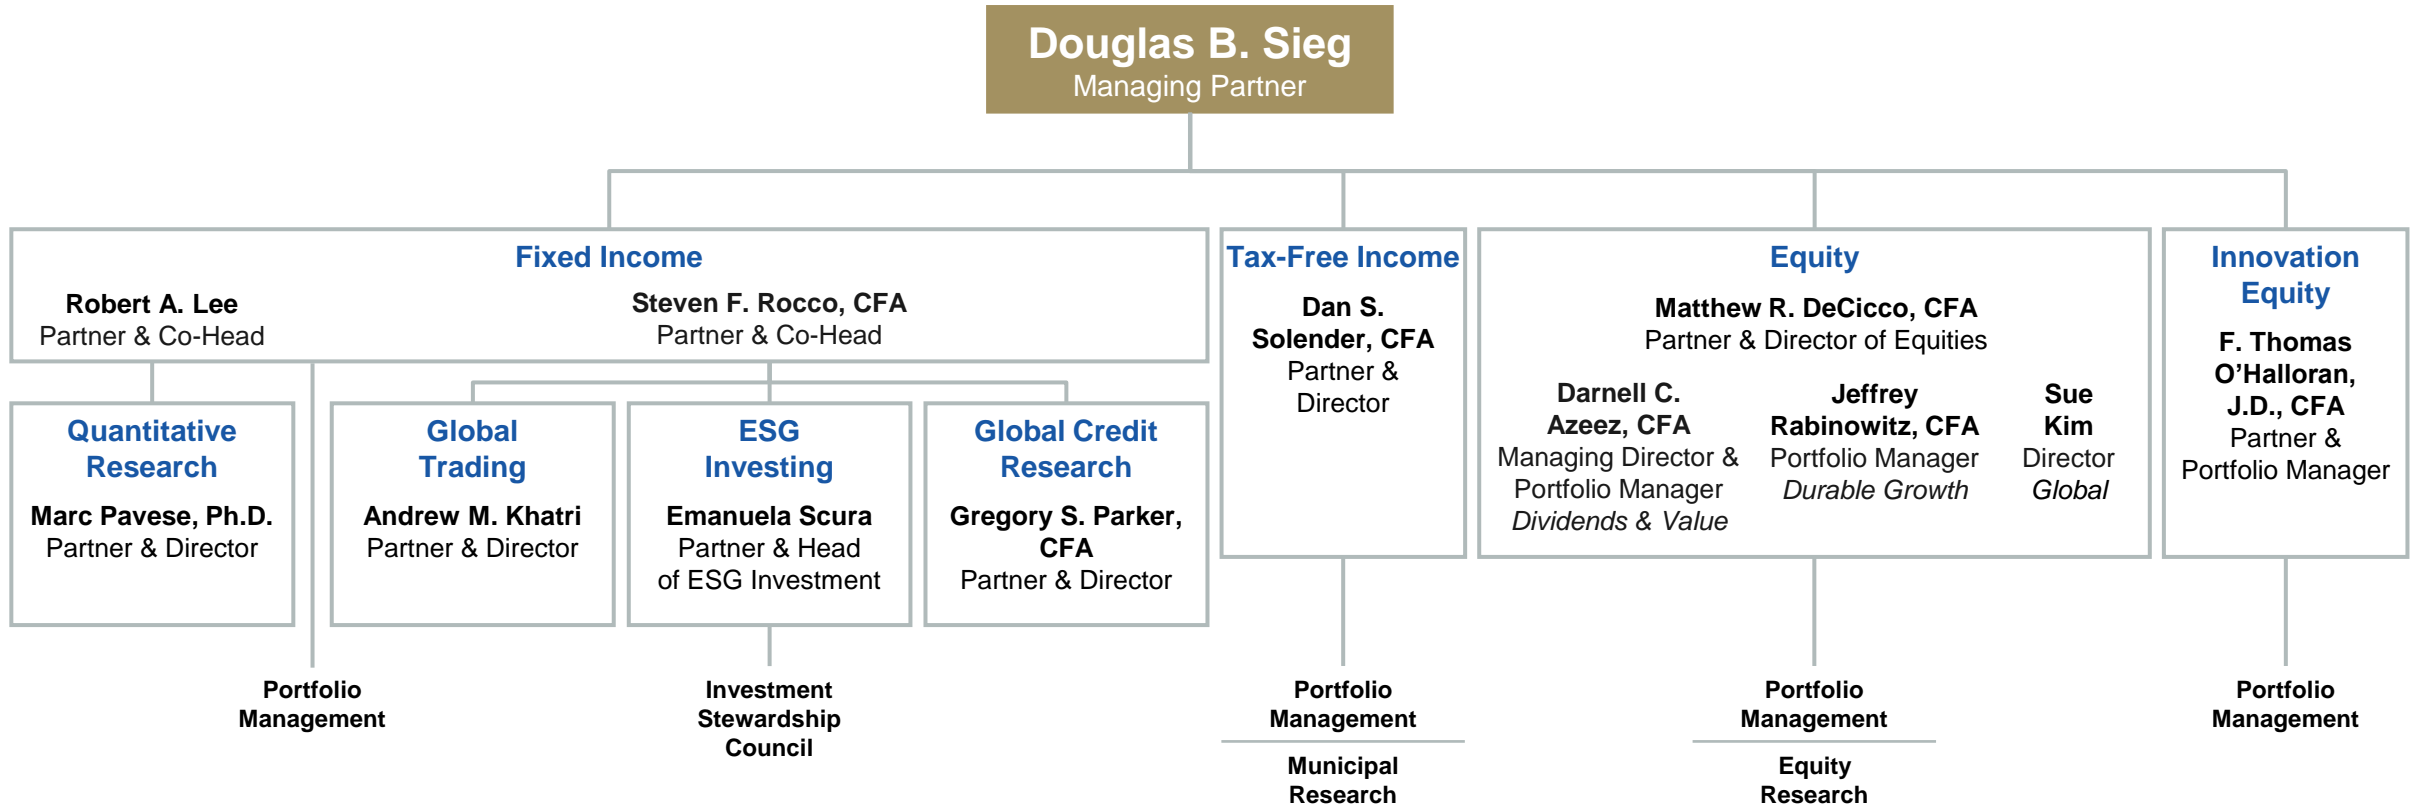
Douglas B. Sieg
Managing Partner

Fixed Income

Robert A. Lee
Partner & Co-Head

Steven F. Rocco, CFA
Partner & Co-Head

Quantitative Research

Marc Pavese, Ph.D.
Partner & Director

Global Trading

Andrew M. Khatri
Partner & Director

ESG Investing

Emanuela Scura
Partner & Head of ESG Investment

Global Credit Research

Gregory S. Parker, CFA
Partner & Director

Portfolio Management

Investment Stewardship Council

Tax-Free Income

Dan S. Solender, CFA
Partner & Director

Portfolio Management

Municipal Research

Equity

Matthew R. DeCicco, CFA
Partner & Director of Equities

Darnell C. Azeez, CFA
Managing Director & Portfolio Manager
*Dividends & Value*

Jeffrey Rabinowitz, CFA
Portfolio Manager
*Durable Growth*

Sue Kim
Director
*Global*

Portfolio Management

Equity Research

Innovation Equity

F. Thomas O'Halloran, J.D., CFA
Partner & Portfolio Manager

Portfolio Management